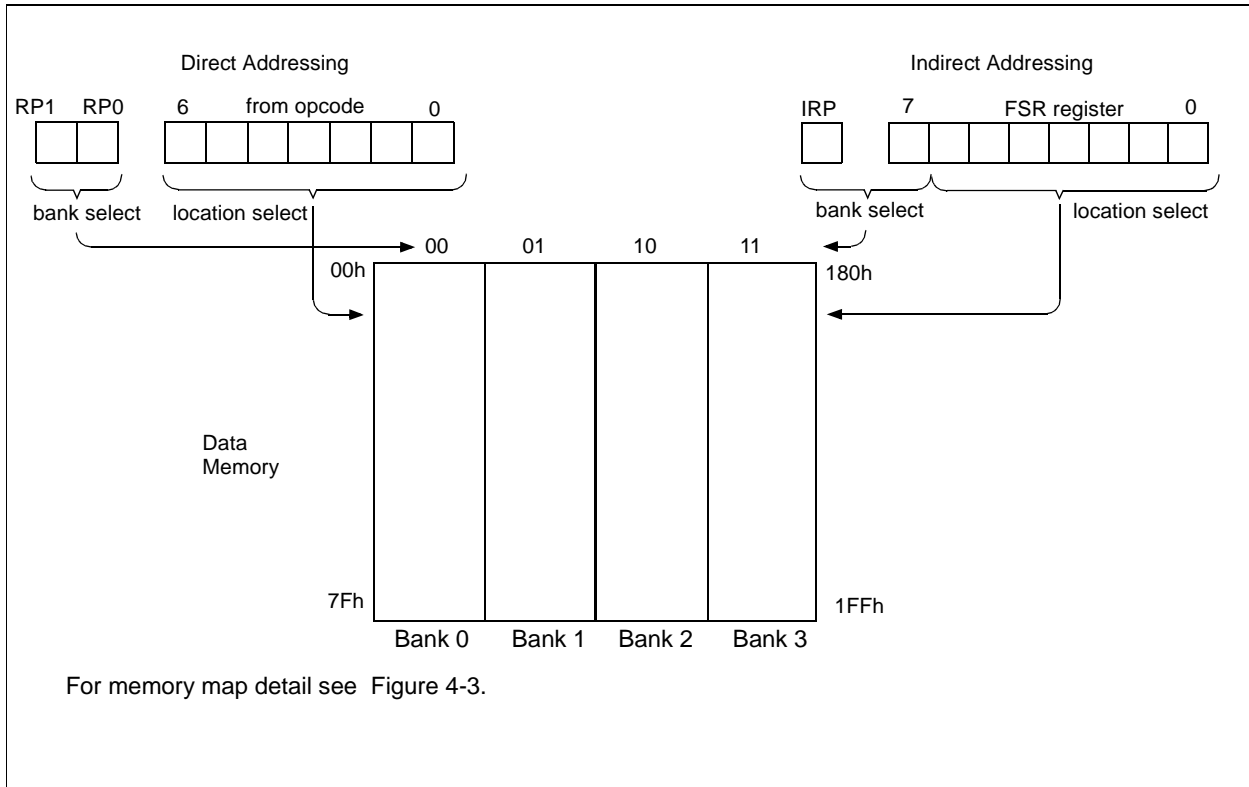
Direct Addressing

RP1 RP0 6 from opcode 0

bank select location select

Indirect Addressing

IRP 7 FSR register 0

bank select location select

00 01 10 11

00h

180h

Data Memory

7Fh

1FFh

Bank 0 Bank 1 Bank 2 Bank 3

For memory map detail see Figure 4-3.